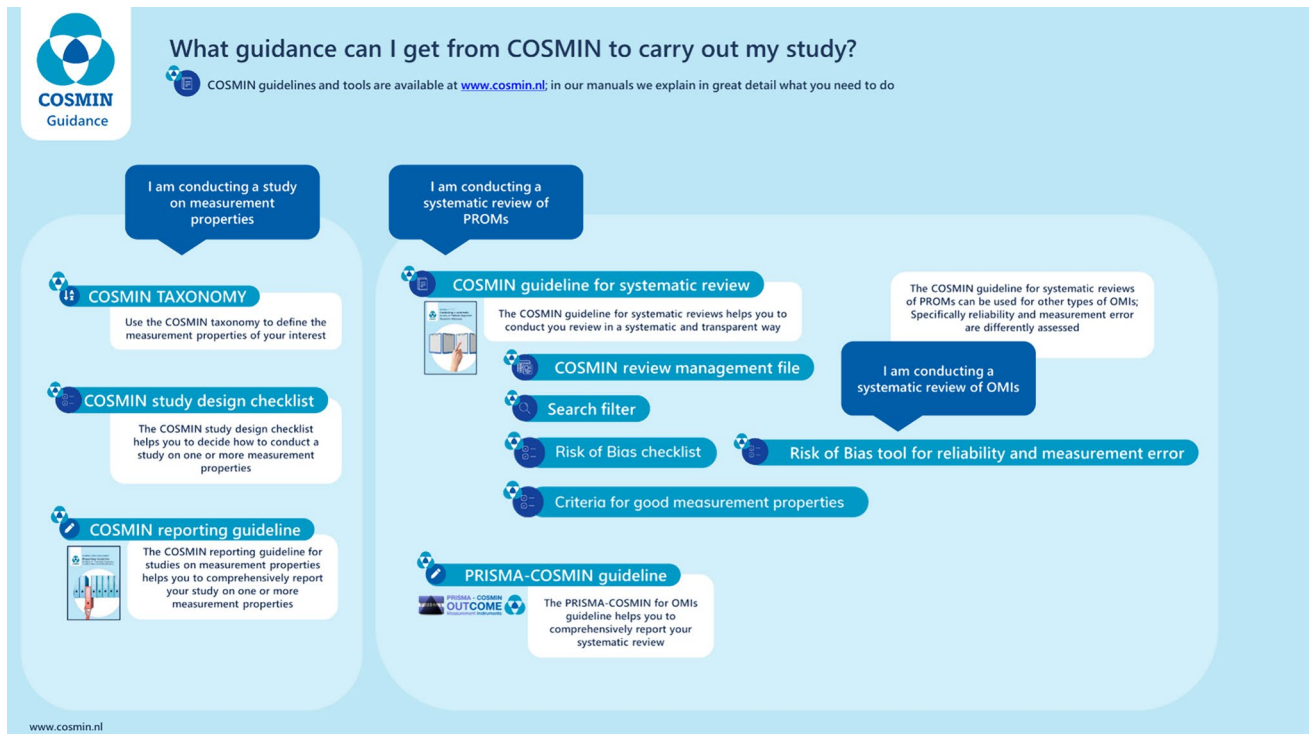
COSMIN
Guidance

What guidance can I get from COSMIN to carry out my study?

COSMIN guidelines and tools are available at www.cosmin.nl; in our manuals we explain in great detail what you need to do

I am conducting a study on measurement properties

COSMIN TAXONOMY

Use the COSMIN taxonomy to define the measurement properties of your interest

COSMIN study design checklist

The COSMIN study design checklist helps you to decide how to conduct a study on one or more measurement properties

COSMIN reporting guideline

The COSMIN reporting guideline for studies on measurement properties helps you to comprehensively report your study on one or more measurement properties

I am conducting a systematic review of PROMs

COSMIN guideline for systematic review

The COSMIN guideline for systematic reviews helps you to conduct you review in a systematic and transparent way

The COSMIN guideline for systematic reviews of PROMs can be used for other types of OMIs; Specifically reliability and measurement error are differently assessed

I am conducting a systematic review of OMIs

COSMIN review management file

Search filter

Risk of Bias checklist

Risk of Bias tool for reliability and measurement error

Criteria for good measurement properties

PRISMA-COSMIN guideline

PRISMA - COSMIN OUTCOME Measurement Instruments

The PRISMA-COSMIN for OMIs guideline helps you to comprehensively report your systematic review

www.cosmin.nl